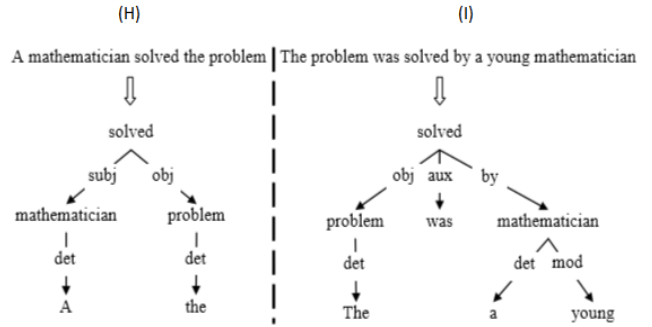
(H)

A mathematician solved the problem

solved

subj

obj

mathematician

problem

det

det

A

the

(I)

The problem was solved by a young mathematician

solved

obj

aux

by

problem

was

mathematician

det

det

mod

The

a

young